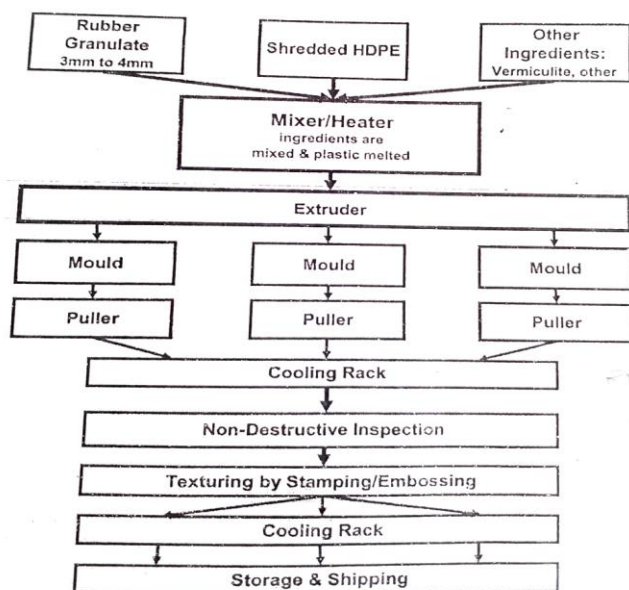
Rubber Granulate
3mm to 4mm

Shredded HDPE

Other Ingredients:
Vermiculite, other

Mixer/Heater
ingredients are mixed & plastic melted

Extruder

Mould

Mould

Mould

Puller

Puller

Puller

Cooling Rack

Non-Destructive Inspection

Texturing by Stamping/Embossing

Cooling Rack

Storage & Shipping